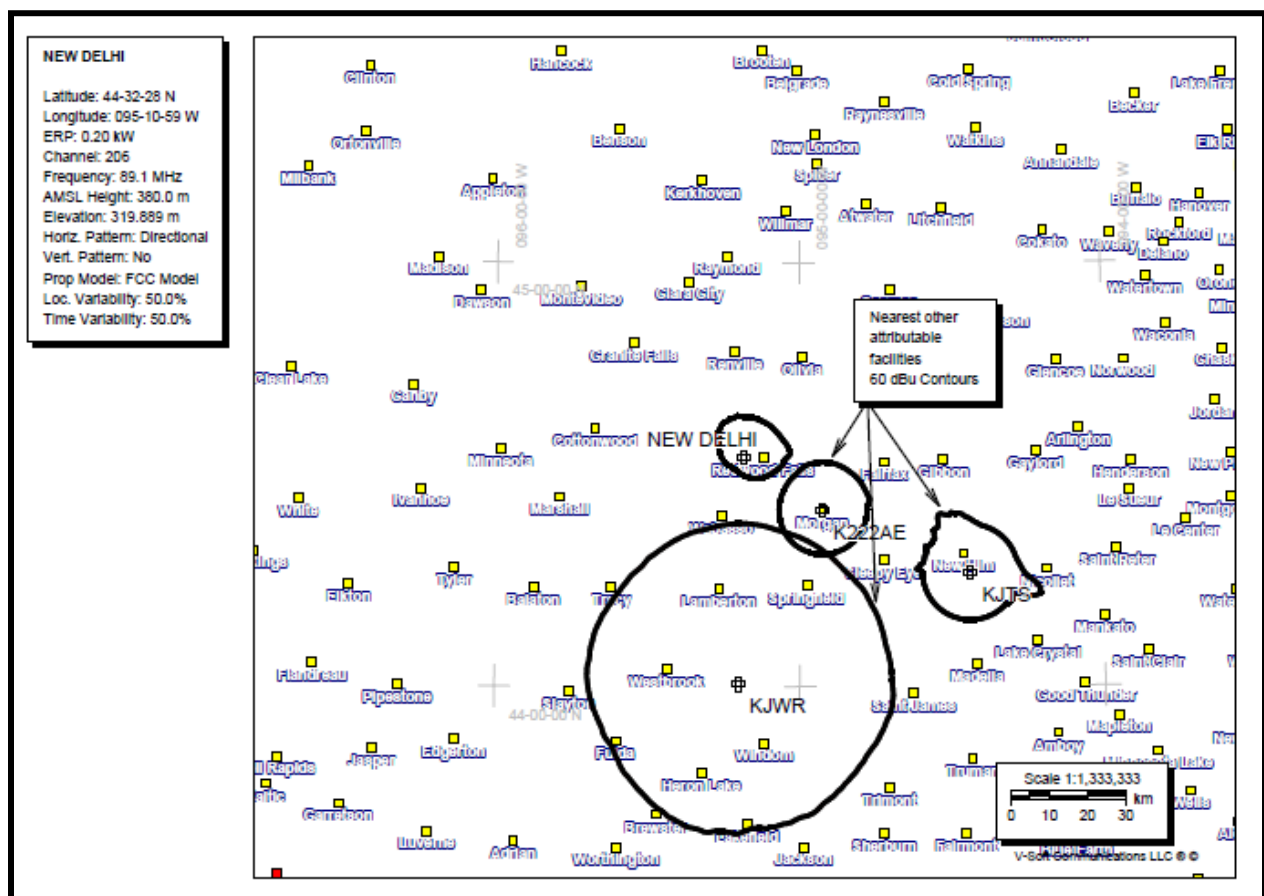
NEW DELHI

Latitude: 44-32-28 N
Longitude: 095-10-59 W
ERP: 0.20 kW
Channel: 206
Frequency: 89.1 MHz
AMSL Height: 380.0 m
Elevation: 319.889 m
Horiz. Pattern: Directional
Vert. Pattern: No
Prop Model: FCC Model
Loc. Variability: 50.0%
Time Variability: 50.0%

Clinton
Hancock
Brooten
Belgrade
Cold Spring
Lake Henry
Paynesville
Becker
Ortonville
Benson
Watkins
Elk River
New London
Annandale
Milbank
Spicer
Appleton
Kerkhoven
Buffalo
Hanover
096-00-00 W
095-00-00 W
094-00-00 W
Willmar
Atwater
Litchfield
Rockford
Cokato
Waverly
Delano
Madison
Raymond
Watertown
Dawson
45-00-00 N
Montevideo
Clara City
Nearest other attributable facilities 60 dBu Contours
Waconia
Granite Falls
Renville
Olivia
Clear Lake
Glencoe
Norwood
Canby
Jordan
Cottonwood
NEW DELHI
Arlington
Minneota
Redwood Falls
Fairfax
Gibbon
Gaylord
Henderson
New Prague
Ivanhoe
Le Sueur
Marshall
Morgan
K222AE
White
Le Center
Saint Peter
Tyler
Sleepy Eye
New Ulm
Elkton
Balaton
Tracy
Lamberton
Springfield
Courtland
KJTS
Mankato
Lake Crystal
Saint Clair
Flandreau
Madelia
Good Thunder
Pipestone
Slayton
Westbrook
KJWR
Saint James
44-00-00 N
Mapleton
Jasper
Edgerton
Fulda
Windom
Amboy
Rapids
Heron Lake
Truman
Wells
Garretson
Trimont
Scale 1:1,333,333
km
0 10 20 30
Brewster
Luverne
Adrian
Worthington
Jackson
Sherburn
Fairmont
V-Soft Communications LLC ® ©